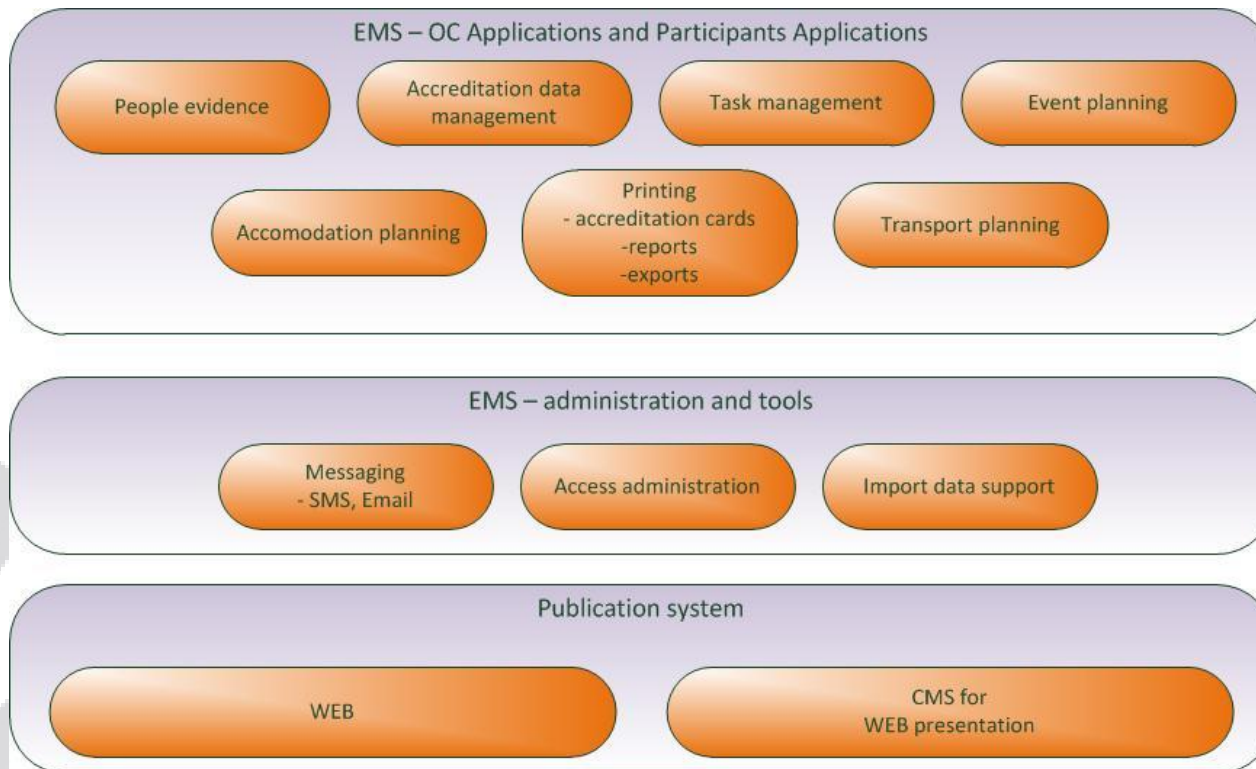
EMS – OC Applications and Participants Applications

People evidence

Accreditation data management

Task management

Event planning

Accomodation planning

Printing
- accreditation cards
-reports
-exports

Transport planning

EMS – administration and tools

Messaging
- SMS, Email

Access administration

Import data support

Publication system

WEB

CMS for
WEB presentation